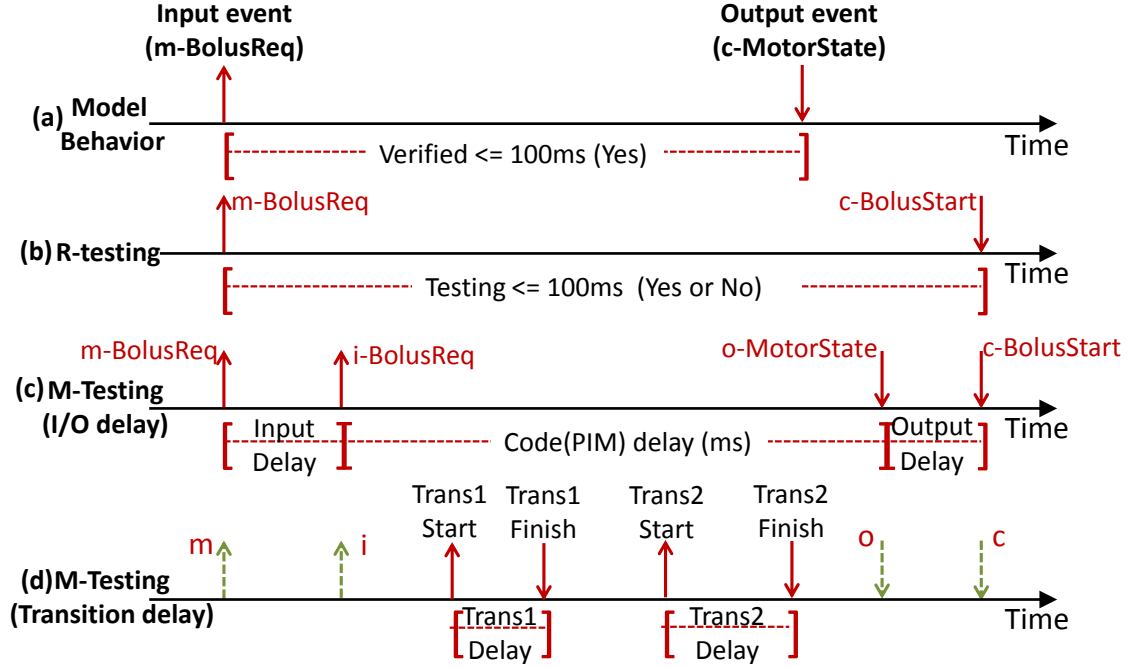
Input event
(m-BolusReq)

Output event
(c-MotorState)

(a) Model Behavior

Verified <= 100ms (Yes)

Time

m-BolusReq

c-BolusStart

(b) R-testing

Testing <= 100ms (Yes or No)

Time

m-BolusReq

i-BolusReq

o-MotorState

c-BolusStart

(c) M-Testing (I/O delay)

Input Delay

Code(PIM) delay (ms)

Output Delay

Time

Trans1 Start

Trans1 Finish

Trans2 Start

Trans2 Finish

m

i

o

c

(d) M-Testing (Transition delay)

Trans1 Delay

Trans2 Delay

Time